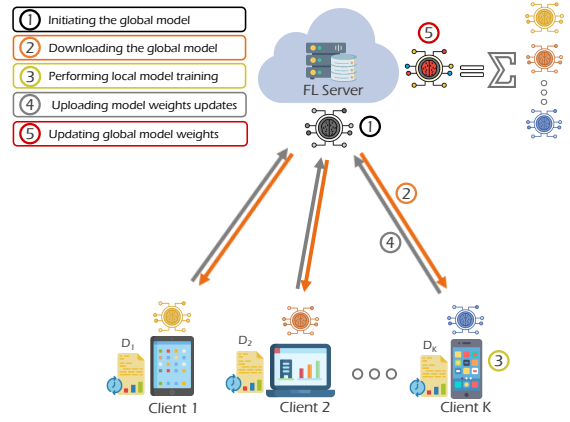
1 Initiating the global model

2 Downloading the global model

3 Performing local model training

4 Uploading model weights updates

5 Updating global model weights

FL Server

5

$=\sum$

1

2

4

$D_1$

$D_2$

$D_K$

3

Client 1

Client 2

Client K